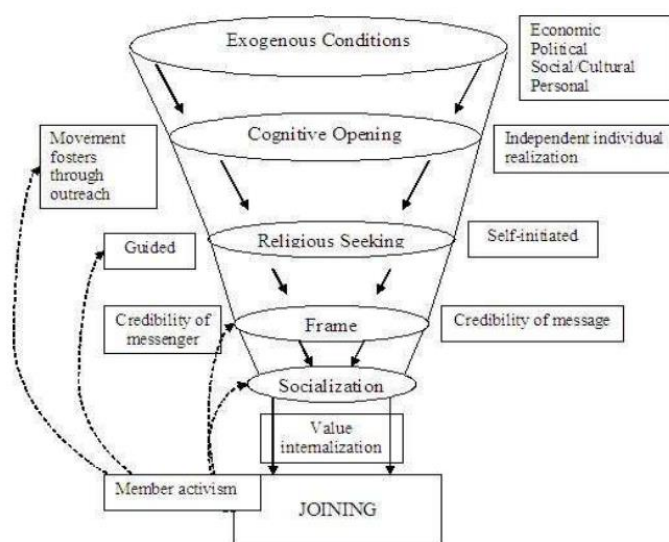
Exogenous Conditions

Economic
Political
Social/Cultural
Personal

Movement fosters through outreach

Cognitive Opening

Independent individual realization

Guided

Religious Seeking

Self-initiated

Credibility of messenger

Frame

Credibility of message

Socialization

Value internalization

Member activism

JOINING